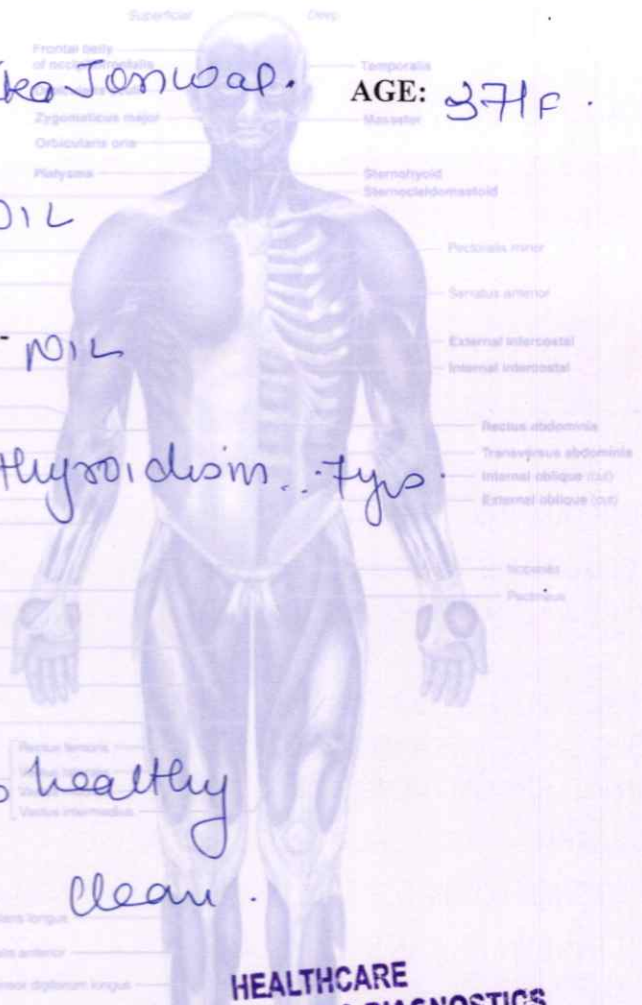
Superficial Deep

Frontal belly of occipitofrontalis

ka Jonwal. Temporalis AGE: 37 F.

Zygomaticus major Masseter

Orbicularis oris

Platysma Sternohyoid Sternocleidomastoid

DIL

Pectoralis minor

Serratus anterior

NIL External intercostal

Internal intercostal

Rectus abdominis

Hypothyroidism.. 7yrs. Transversus abdominis

Internal oblique (cut)

External oblique (cut)

Iliopsoas

Pectineus

Rectus femoris

Vastus intermedius

healthy

clean.

longus

anterior

digitorum longus

HEALTHCARE

DIAGNOSTICS